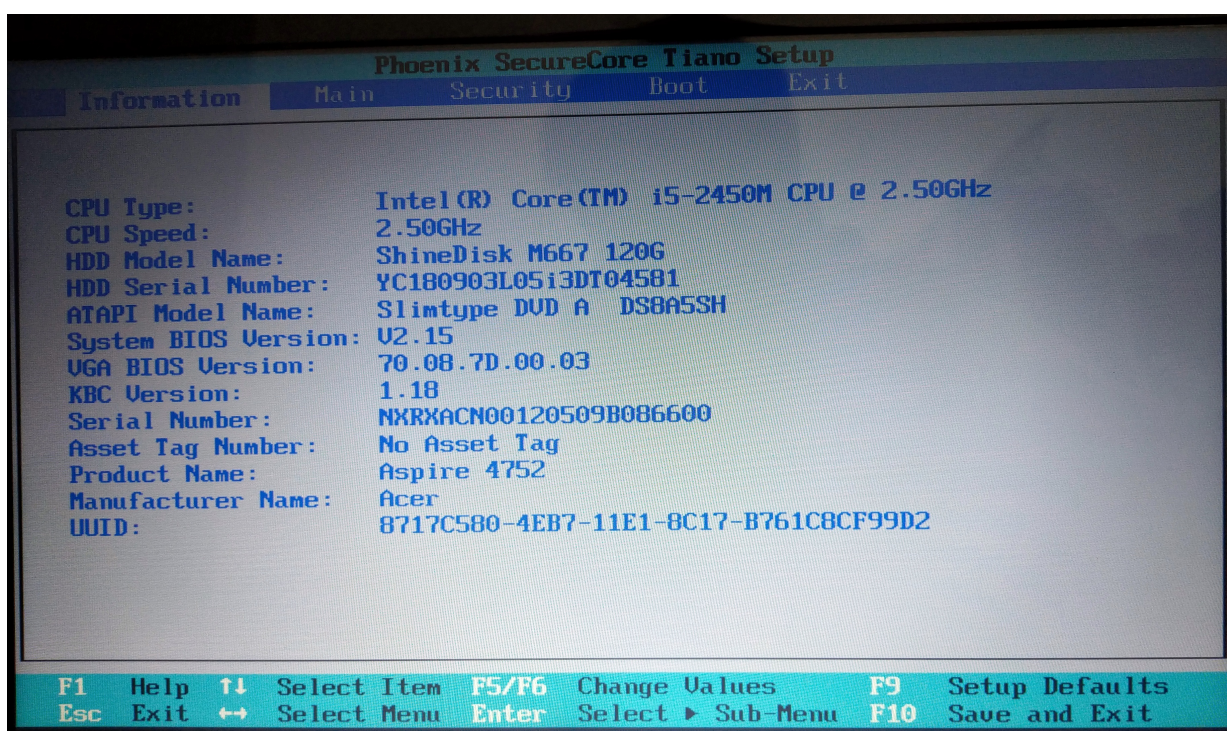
Phoenix SecureCore Tiano Setup

Information Main Security Boot Exit

| | |
|---|---|
| CPU Type: | Intel(R) Core(TM) i5-2450M CPU @ 2.50GHz |
| CPU Speed: | 2.50GHz |
| HDD Model Name: | ShineDisk M667 120G |
| HDD Serial Number: | YC180903L05i3DT04581 |
| ATAPI Model Name: | Slimtype DVD A DS8A5SH |
| System BIOS Version: | V2.15 |
| VGA BIOS Version: | 70.08.7D.00.03 |
| KBC Version: | 1.18 |
| Serial Number: | NXRXACN00120509B086600 |
| Asset Tag Number: | No Asset Tag |
| Product Name: | Aspire 4752 |
| Manufacturer Name: | Acer |
| UUID: | 8717C580-4EB7-11E1-8C17-B761C8CF99D2 |

F1 Help ↑↓ Select Item F5/F6 Change Values F9 Setup Defaults
Esc Exit ↔ Select Menu Enter Select ▸ Sub-Menu F10 Save and Exit